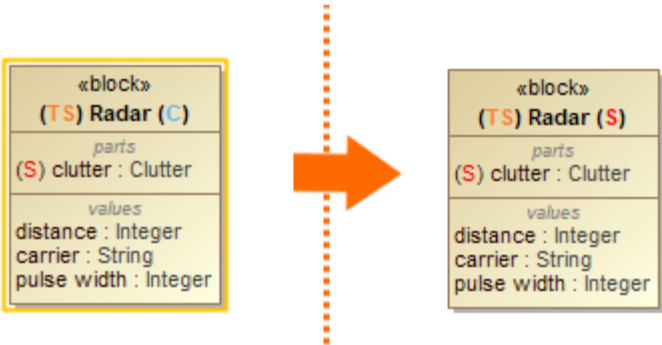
«block»
(TS) Radar (C)
parts
(S) clutter : Clutter
values
distance : Integer
carrier : String
pulse width : Integer

«block»
(TS) Radar (S)
parts
(S) clutter : Clutter
values
distance : Integer
carrier : String
pulse width : Integer